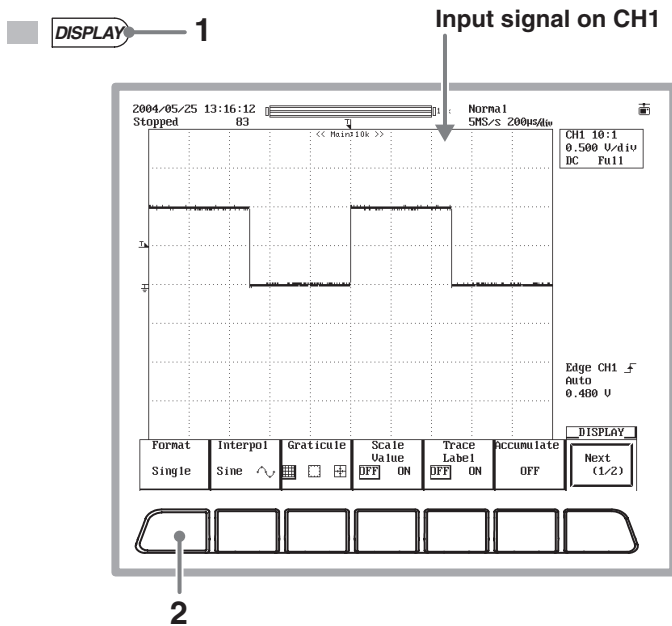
DISPLAY 1

Input signal on CH1

2004/05/25 13:16:12
Stopped 83

Normal
5MS/s 200μs/div

<< Main:10k >>

CH1 10:1
0.500 V/div
DC Full

Edge CH1
Auto
0.480 V

DISPLAY

| Format | Interpol | Graticule | Scale Value | Trace Label | Accumulate | Next |
|---|---|---|---|---|---|---|
| Single | Sine | | OFF ON | OFF ON | OFF | (1/2) |

2